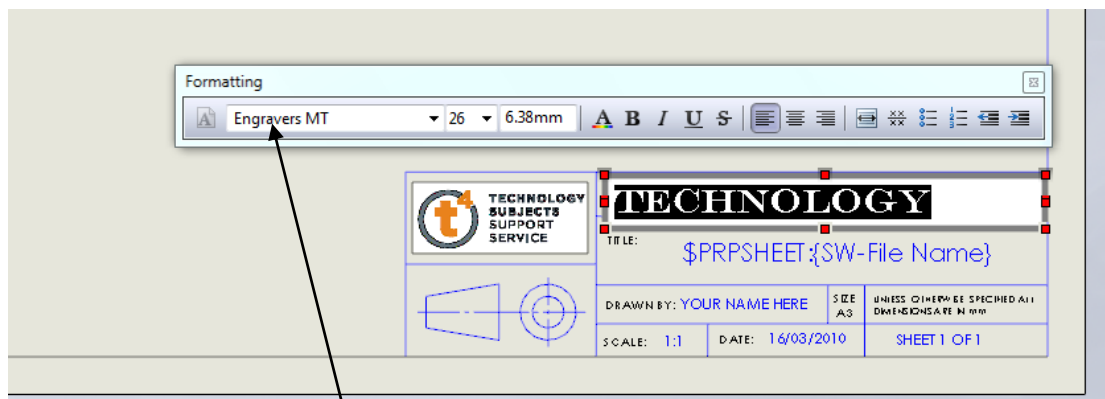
Formatting

Engravers MT 26 6.38mm

A B I U S

TECHNOLOGY SUBJECTS SUPPORT SERVICE

TECHNOLOGY

TITLE:

$PRPSHEET:{SW-File Name}

DRAWN BY: YOUR NAME HERE

SIZE A3

UNLESS OTHERWISE SPECIFIED ALL DIMENSIONS ARE IN mm

SCALE: 1:1

DATE: 16/03/2010

SHEET 1 OF 1